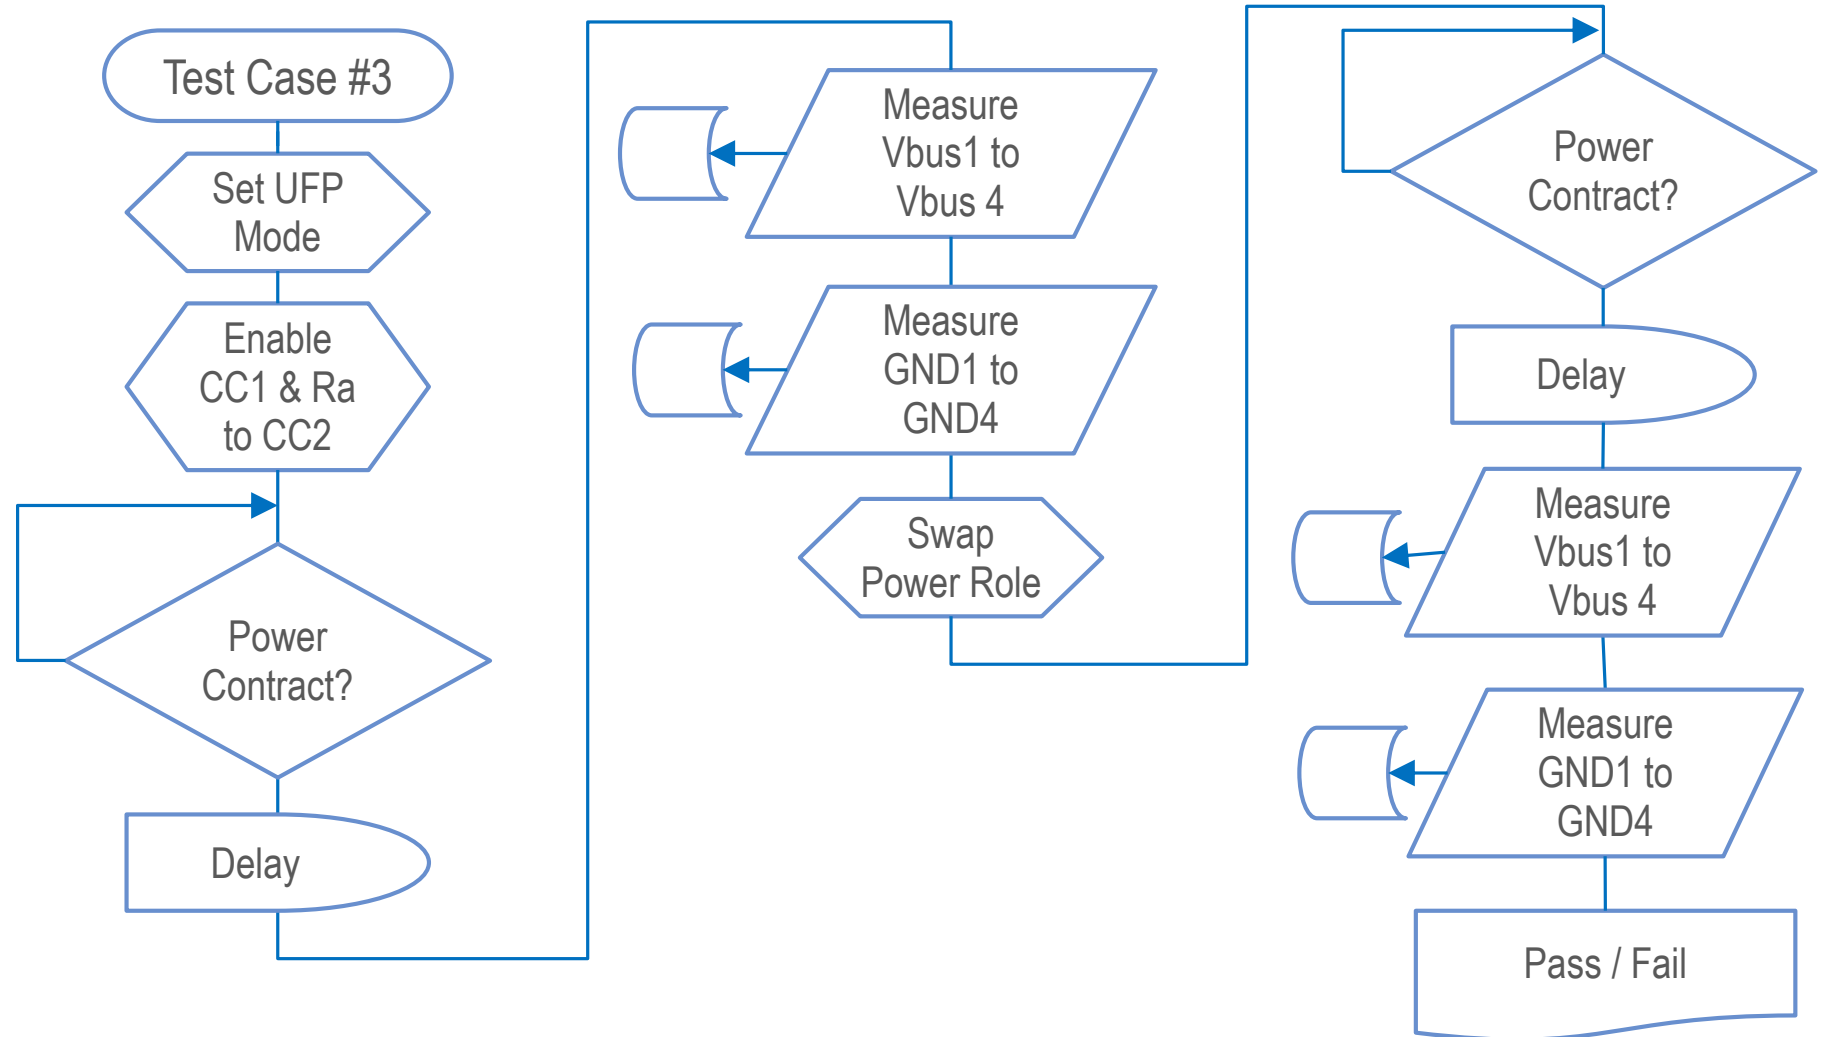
Test Case #3

Set UFP Mode

Enable CC1 & Ra to CC2

Power Contract?

Delay

Measure Vbus1 to Vbus 4

Measure GND1 to GND4

Swap Power Role

Power Contract?

Delay

Measure Vbus1 to Vbus 4

Measure GND1 to GND4

Pass / Fail